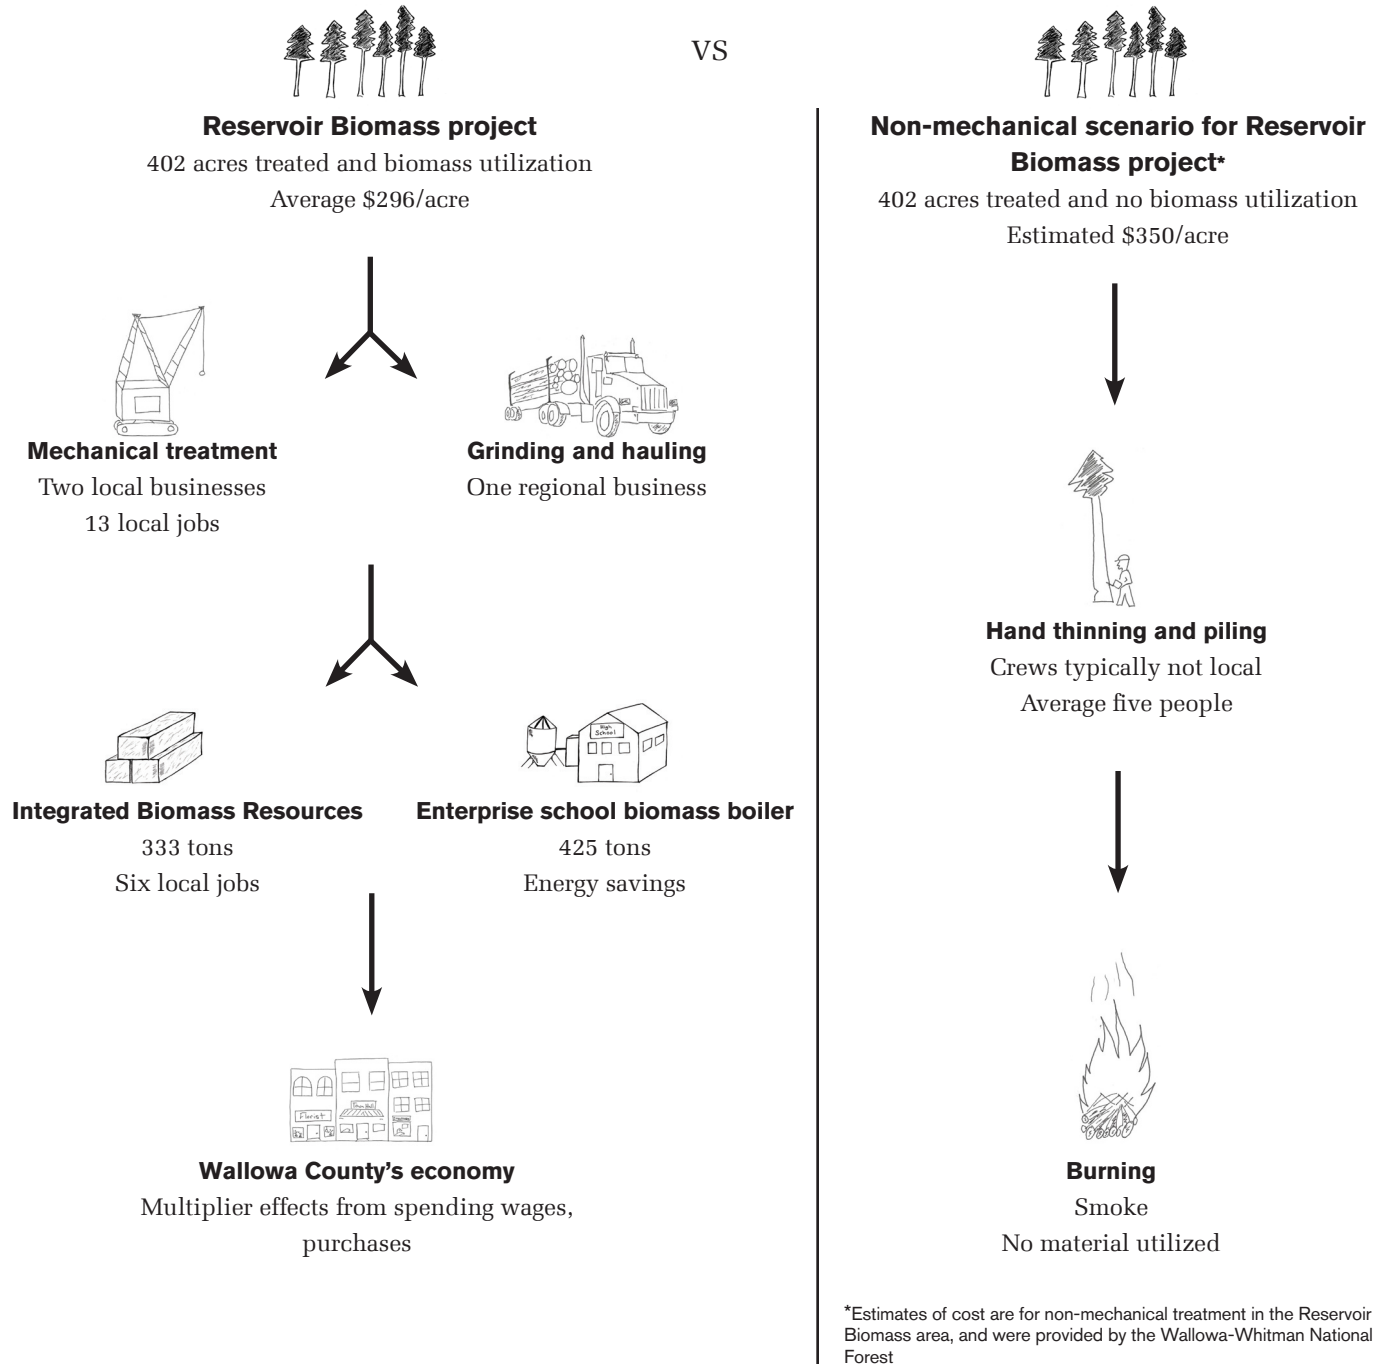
VS

**Reservoir Biomass project**
402 acres treated and biomass utilization
Average $296/acre

**Mechanical treatment**
Two local businesses
13 local jobs

**Grinding and hauling**
One regional business

**Integrated Biomass Resources**
333 tons
Six local jobs

High School

**Enterprise school biomass boiler**
425 tons
Energy savings

Florist

**Wallowa County's economy**
Multiplier effects from spending wages, purchases

**Non-mechanical scenario for Reservoir Biomass project***
402 acres treated and no biomass utilization
Estimated $350/acre

**Hand thinning and piling**
Crews typically not local
Average five people

**Burning**
Smoke
No material utilized

*Estimates of cost are for non-mechanical treatment in the Reservoir Biomass area, and were provided by the Wallowa-Whitman National Forest